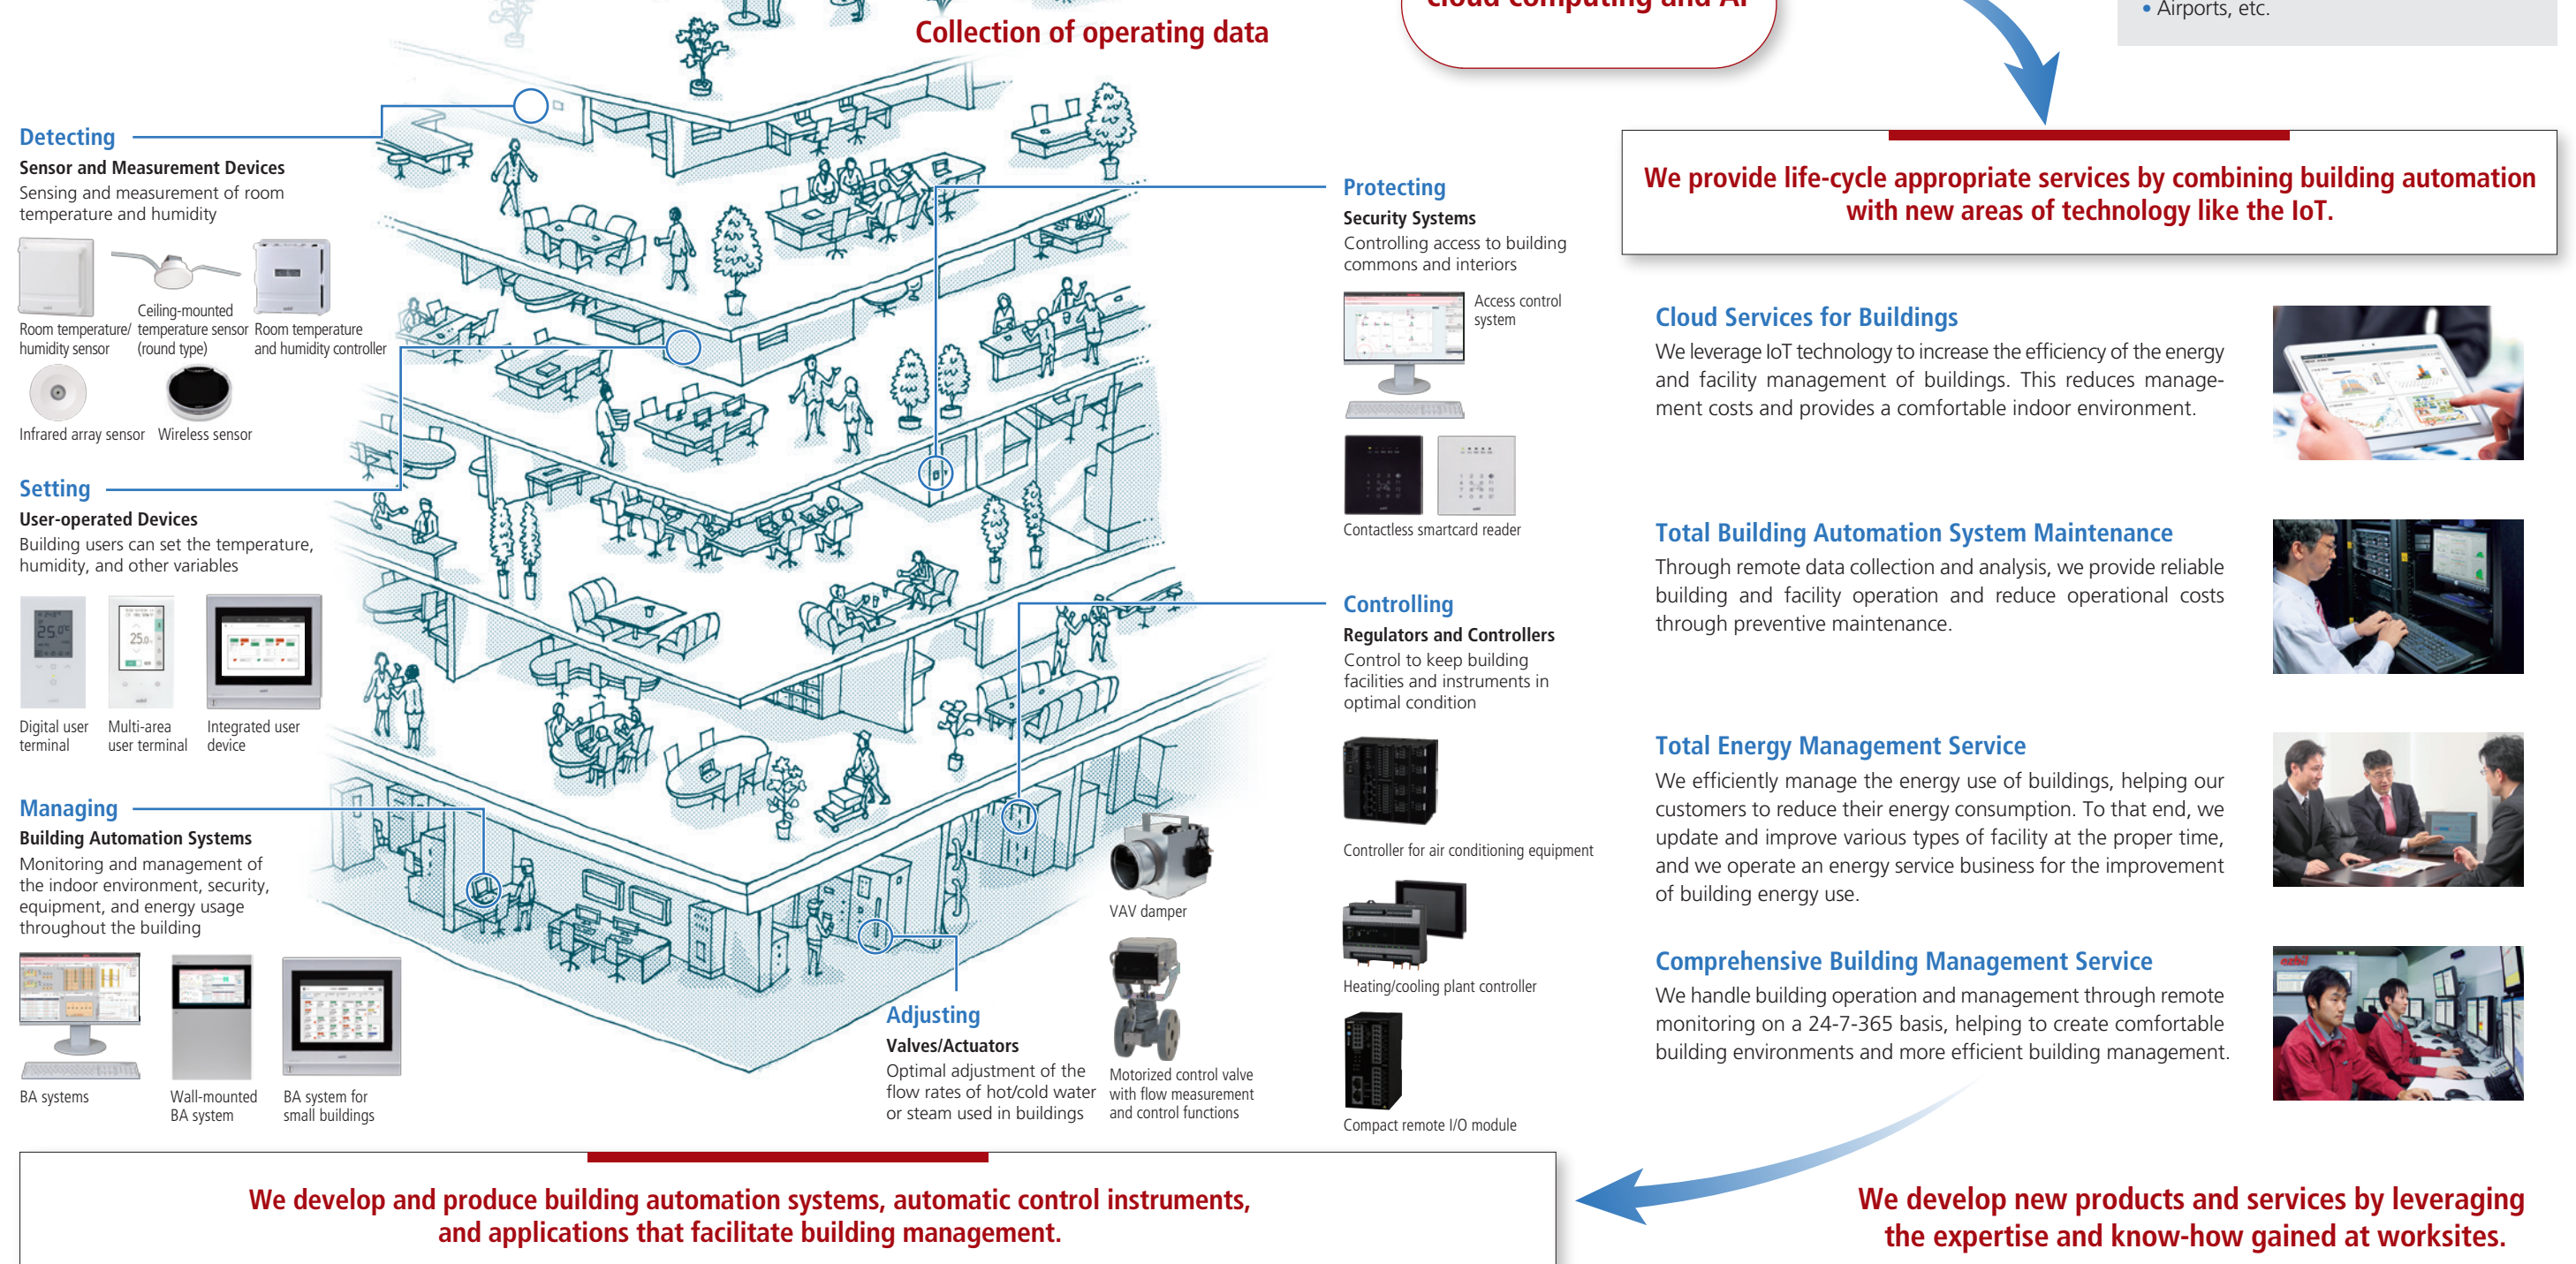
Collection of operating data

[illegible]

• Airports, etc.

Detecting
Sensor and Measurement Devices
Sensing and measurement of room temperature and humidity

Room temperature/ humidity sensor
Ceiling-mounted temperature sensor (round type)
Room temperature and humidity controller
Infrared array sensor
Wireless sensor

Setting
User-operated Devices
Building users can set the temperature, humidity, and other variables

Digital user terminal
Multi-area user terminal
Integrated user device

Managing
Building Automation Systems
Monitoring and management of the indoor environment, security, equipment, and energy usage throughout the building

BA systems
Wall-mounted BA system
BA system for small buildings

Protecting
Security Systems
Controlling access to building commons and interiors

Access control system
Contactless smartcard reader

Controlling
Regulators and Controllers
Control to keep building facilities and instruments in optimal condition

Controller for air conditioning equipment
Heating/cooling plant controller
Compact remote I/O module

VAV damper

Adjusting
Valves/Actuators
Optimal adjustment of the flow rates of hot/cold water or steam used in buildings

Motorized control valve with flow measurement and control functions

We provide life-cycle appropriate services by combining building automation with new areas of technology like the IoT.

Cloud Services for Buildings
We leverage IoT technology to increase the efficiency of the energy and facility management of buildings. This reduces management costs and provides a comfortable indoor environment.

Total Building Automation System Maintenance
Through remote data collection and analysis, we provide reliable building and facility operation and reduce operational costs through preventive maintenance.

Total Energy Management Service
We efficiently manage the energy use of buildings, helping our customers to reduce their energy consumption. To that end, we update and improve various types of facility at the proper time, and we operate an energy service business for the improvement of building energy use.

Comprehensive Building Management Service
We handle building operation and management through remote monitoring on a 24-7-365 basis, helping to create comfortable building environments and more efficient building management.

We develop and produce building automation systems, automatic control instruments, and applications that facilitate building management.

We develop new products and services by leveraging the expertise and know-how gained at worksites.